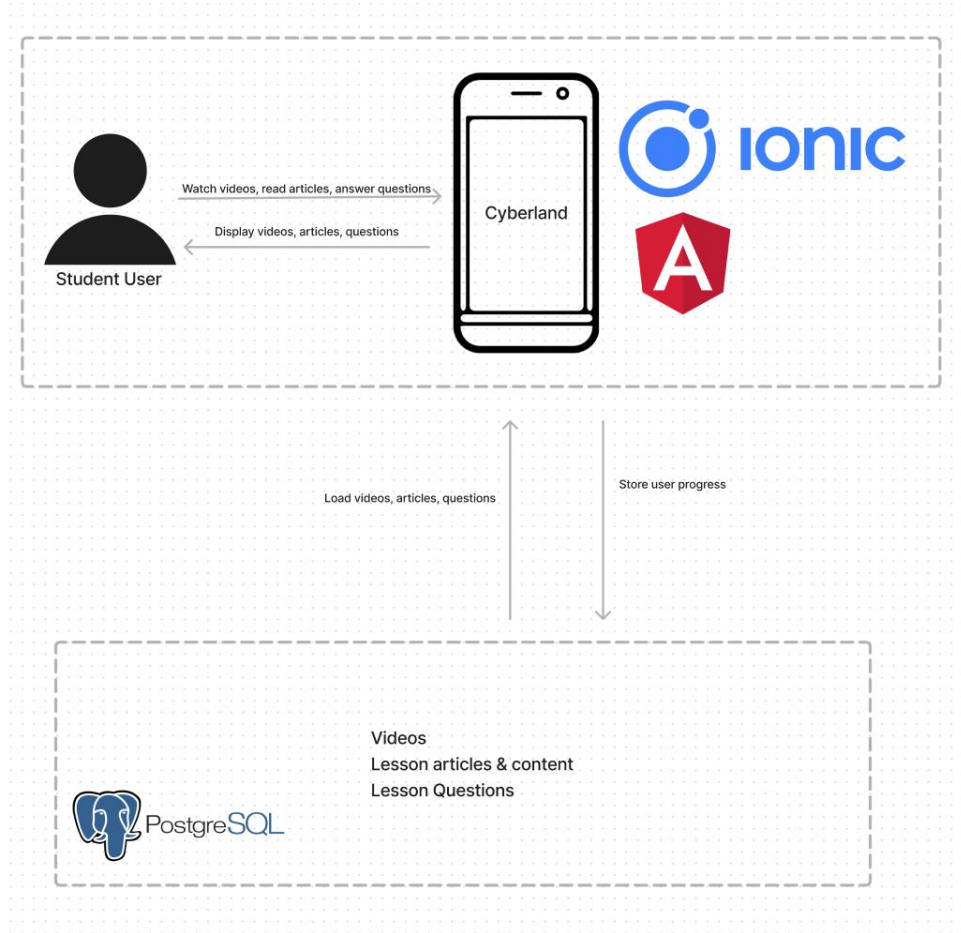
Watch videos, read articles, answer questions

Display videos, articles, questions

Student User

Cyberland

IONIC

A

Load videos, articles, questions

Store user progress

Videos
Lesson articles & content
Lesson Questions

PostgreSQL